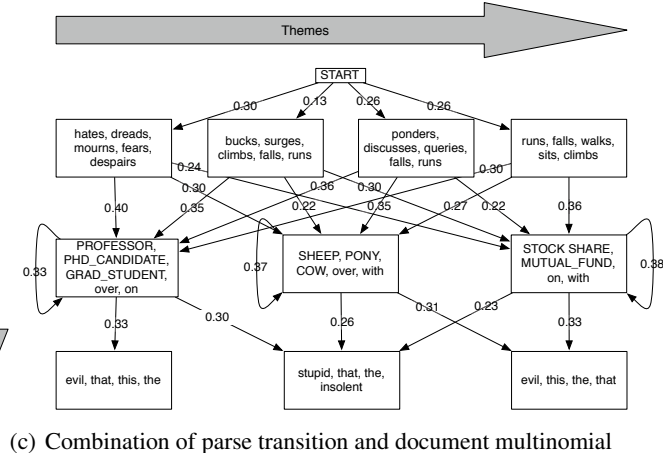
Themes

START

0.30
0.13
0.26
0.26

hates, dreads, mourns, fears, despairs

bucks, surges, climbs, falls, runs

ponders, discusses, queries, falls, runs

runs, falls, walks, sits, climbs

0.24
0.30
0.36
0.30
0.30
0.40
0.35
0.22
0.35
0.27
0.22
0.36

PROFESSOR, PHD_CANDIDATE, GRAD_STUDENT, over, on

SHEEP, PONY, COW, over, with

STOCK SHARE, MUTUAL_FUND, on, with

0.33
0.37
0.38

0.33
0.30
0.26
0.31
0.23
0.33

evil, that, this, the

stupid, that, the, insolent

evil, this, the, that

(c) Combination of parse transition and document multinomial